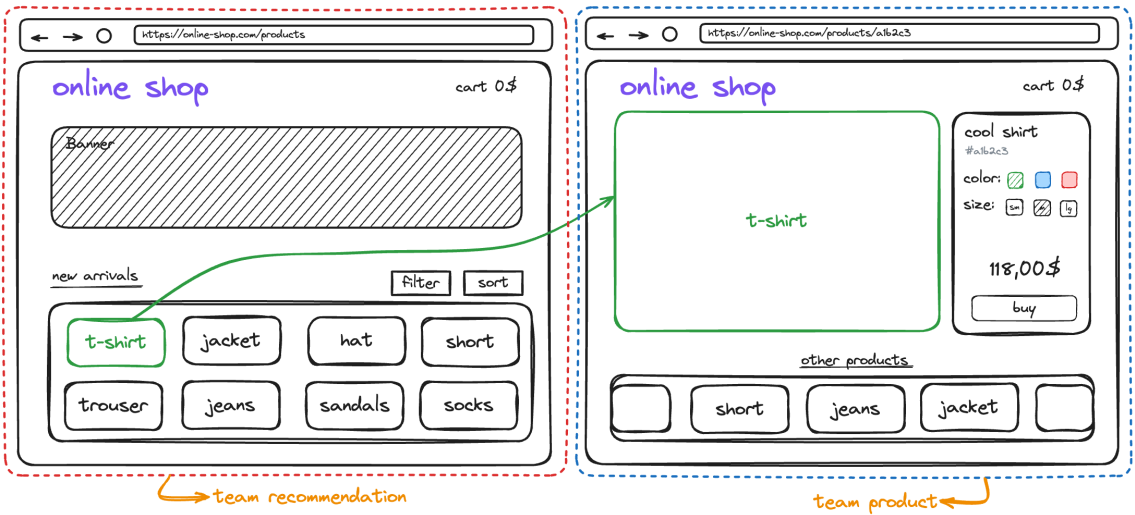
https://online-shop.com/products

online shop

cart 0$

Banner

new arrivals

filter

sort

t-shirt

jacket

hat

short

trouser

jeans

sandals

socks

team recommendation

https://online-shop.com/products/a1b2c3

online shop

cart 0$

t-shirt

cool shirt

#a1b2c3

color:

size: sm lg

118,00$

buy

other products

short

jeans

jacket

team product